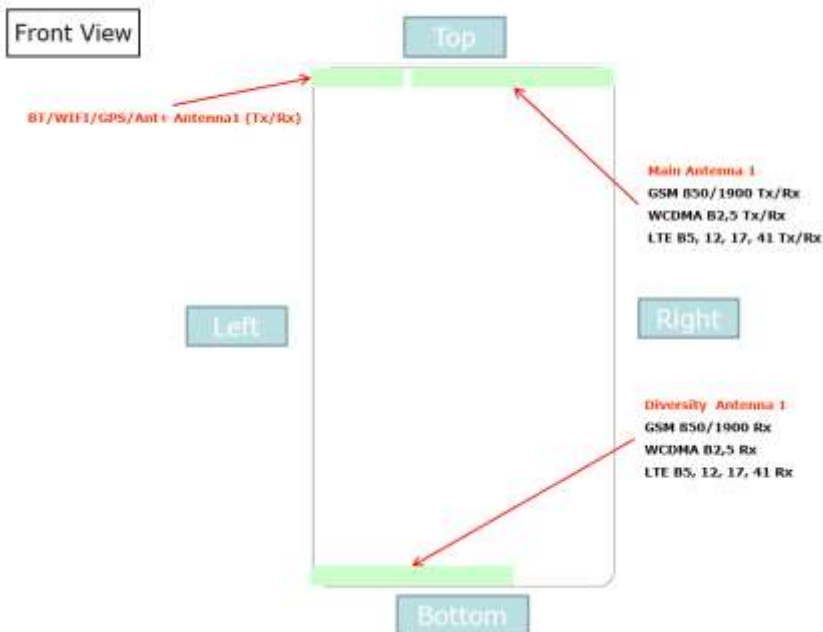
Front View

Top

BT/WIFI/GPS/Ant+ Antenna1 (Tx/Rx)

Main Antenna 1
GSM 850/1900 Tx/Rx
WCDMA B2,5 Tx/Rx
LTE B5, 12, 17, 41 Tx/Rx

Left

Right

Diversity Antenna 1
GSM 850/1900 Rx
WCDMA B2,5 Rx
LTE B5, 12, 17, 41 Rx

Bottom